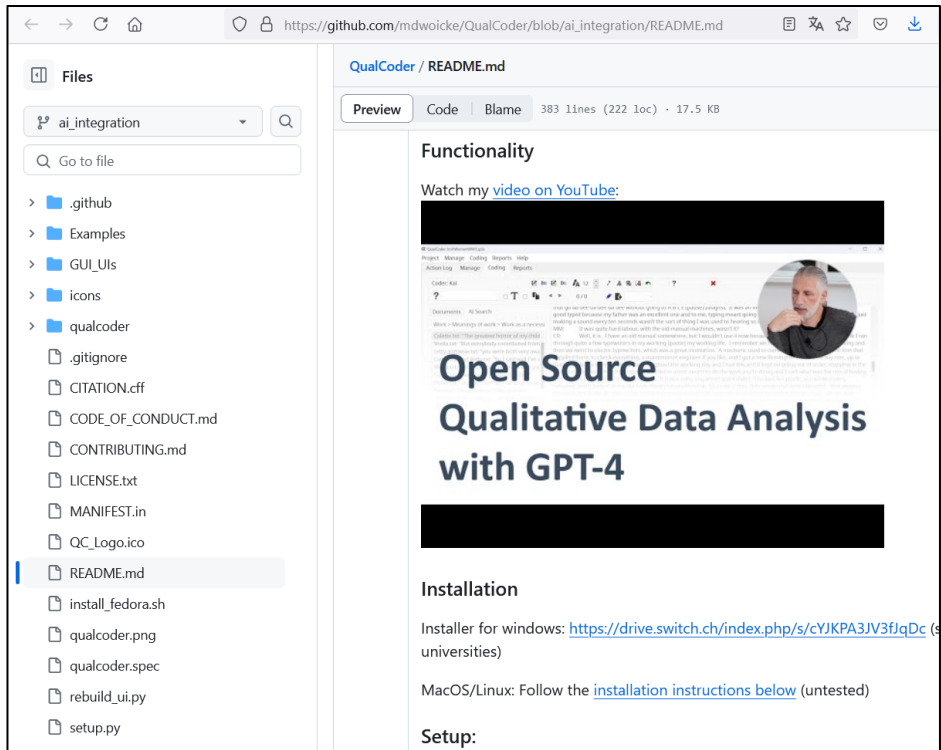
https://github.com/mdwoicke/QualCoder/blob/ai_integration/README.md

Files

ai_integration

Go to file

.github
Examples
GUI_UIs
icons
qualcoder
.gitignore
CITATION.cff
CODE_OF_CONDUCT.md
CONTRIBUTING.md
LICENSE.txt
MANIFEST.in
QC_Logo.ico
README.md
install_fedora.sh
qualcoder.png
qualcoder.spec
rebuild_ui.py
setup.py

QualCoder / README.md

Preview Code Blame 383 lines (222 loc) · 17.5 KB

Functionality

Watch my video on YouTube:

Project Manage Coding Reports Help
Action Log Manage Coding Reports
Coder: Kai
Documents AI Search

Open Source Qualitative Data Analysis with GPT-4

Installation

Installer for windows: https://drive.switch.ch/index.php/s/cYJKPA3JV3fJqDc (s universities)

MacOS/Linux: Follow the installation instructions below (untested)

Setup: